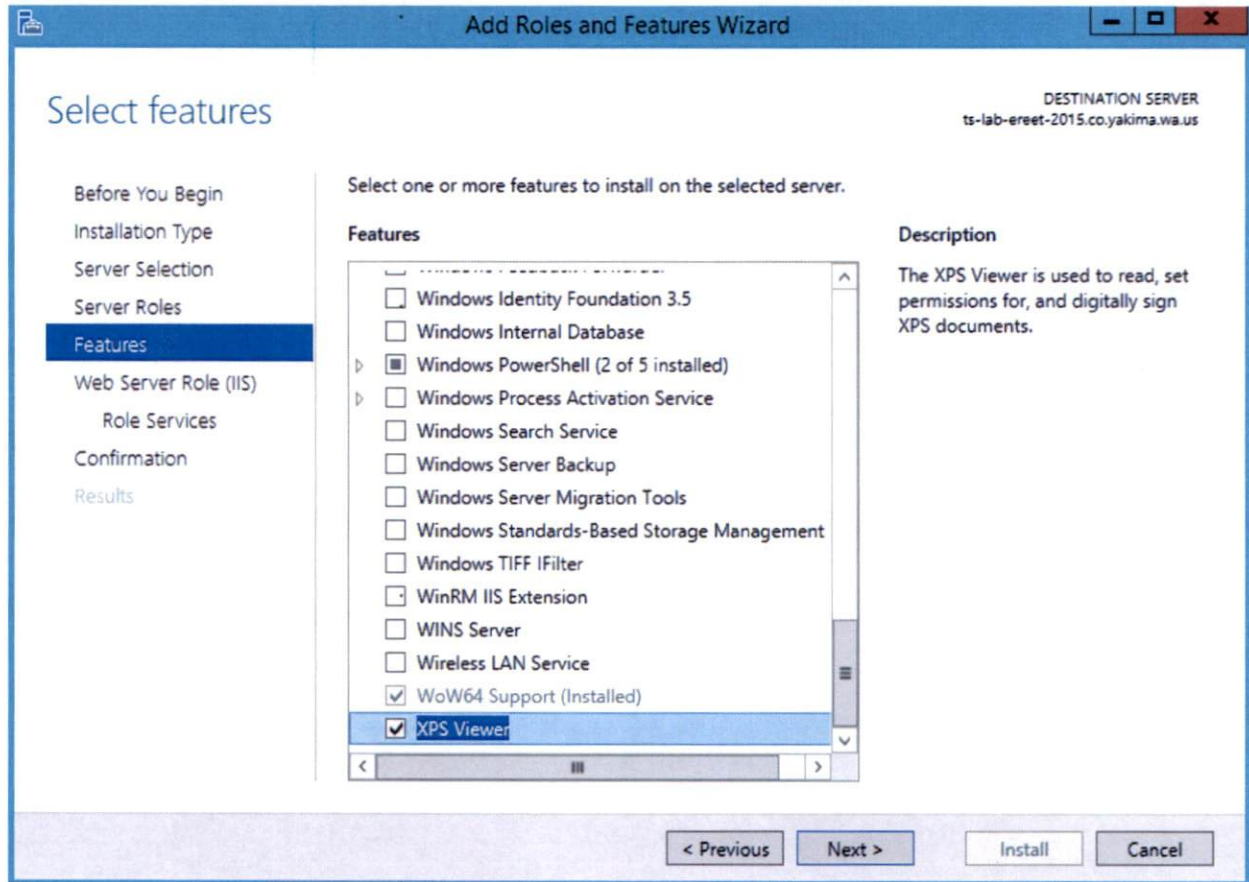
Add Roles and Features Wizard

Select features

DESTINATION SERVER
ts-lab-ereet-2015.co.yakima.wa.us

Before You Begin
Installation Type
Server Selection
Server Roles
Features
Web Server Role (IIS)
Role Services
Confirmation
Results

Select one or more features to install on the selected server.

Features

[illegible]
Windows Identity Foundation 3.5
Windows Internal Database
Windows PowerShell (2 of 5 installed)
Windows Process Activation Service
Windows Search Service
Windows Server Backup
Windows Server Migration Tools
Windows Standards-Based Storage Management
Windows TIFF IFilter
WinRM IIS Extension
WINS Server
Wireless LAN Service
WoW64 Support (Installed)
XPS Viewer

Description

The XPS Viewer is used to read, set permissions for, and digitally sign XPS documents.

< Previous
Next >
Install
Cancel